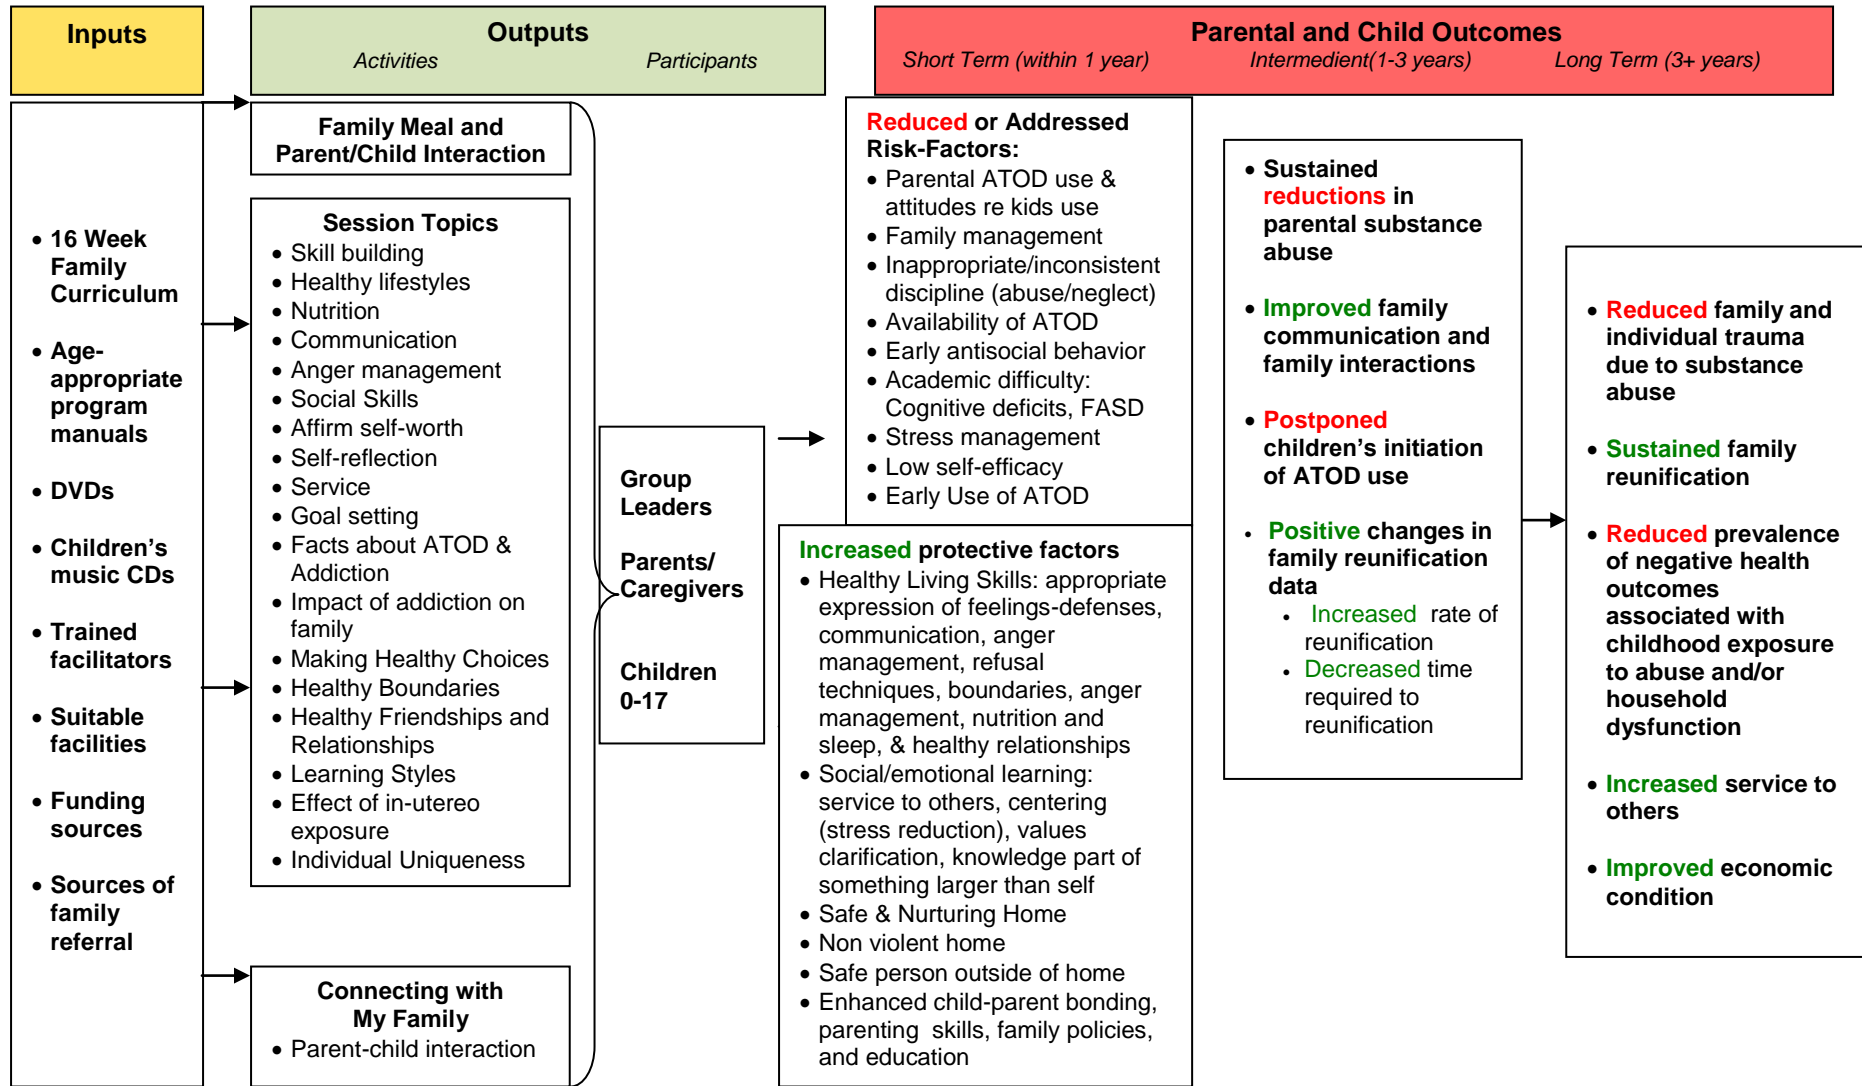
Inputs

Outputs
Activities Participants

Parental and Child Outcomes
Short Term (within 1 year) Intermedient(1-3 years) Long Term (3+ years)

• 16 Week Family Curriculum
• Age-appropriate program manuals
• DVDs
• Children's music CDs
• Trained facilitators
• Suitable facilities
• Funding sources
• Sources of family referral

Family Meal and Parent/Child Interaction

Session Topics
• Skill building
• Healthy lifestyles
• Nutrition
• Communication
• Anger management
• Social Skills
• Affirm self-worth
• Self-reflection
• Service
• Goal setting
• Facts about ATOD & Addiction
• Impact of addiction on family
• Making Healthy Choices
• Healthy Boundaries
• Healthy Friendships and Relationships
• Learning Styles
• Effect of in-utereo exposure
• Individual Uniqueness

Connecting with My Family
• Parent-child interaction

Group Leaders

Parents/ Caregivers

Children 0-17

Reduced or Addressed Risk-Factors:
• Parental ATOD use & attitudes re kids use
• Family management
• Inappropriate/inconsistent discipline (abuse/neglect)
• Availability of ATOD
• Early antisocial behavior
• Academic difficulty: Cognitive deficits, FASD
• Stress management
• Low self-efficacy
• Early Use of ATOD

Increased protective factors
• Healthy Living Skills: appropriate expression of feelings-defenses, communication, anger management, refusal techniques, boundaries, anger management, nutrition and sleep, & healthy relationships
• Social/emotional learning: service to others, centering (stress reduction), values clarification, knowledge part of something larger than self
• Safe & Nurturing Home
• Non violent home
• Safe person outside of home
• Enhanced child-parent bonding, parenting skills, family policies, and education

• Sustained reductions in parental substance abuse
• Improved family communication and family interactions
• Postponed children's initiation of ATOD use
• Positive changes in family reunification data
• Increased rate of reunification
• Decreased time required to reunification

• Reduced family and individual trauma due to substance abuse
• Sustained family reunification
• Reduced prevalence of negative health outcomes associated with childhood exposure to abuse and/or household dysfunction
• Increased service to others
• Improved economic condition